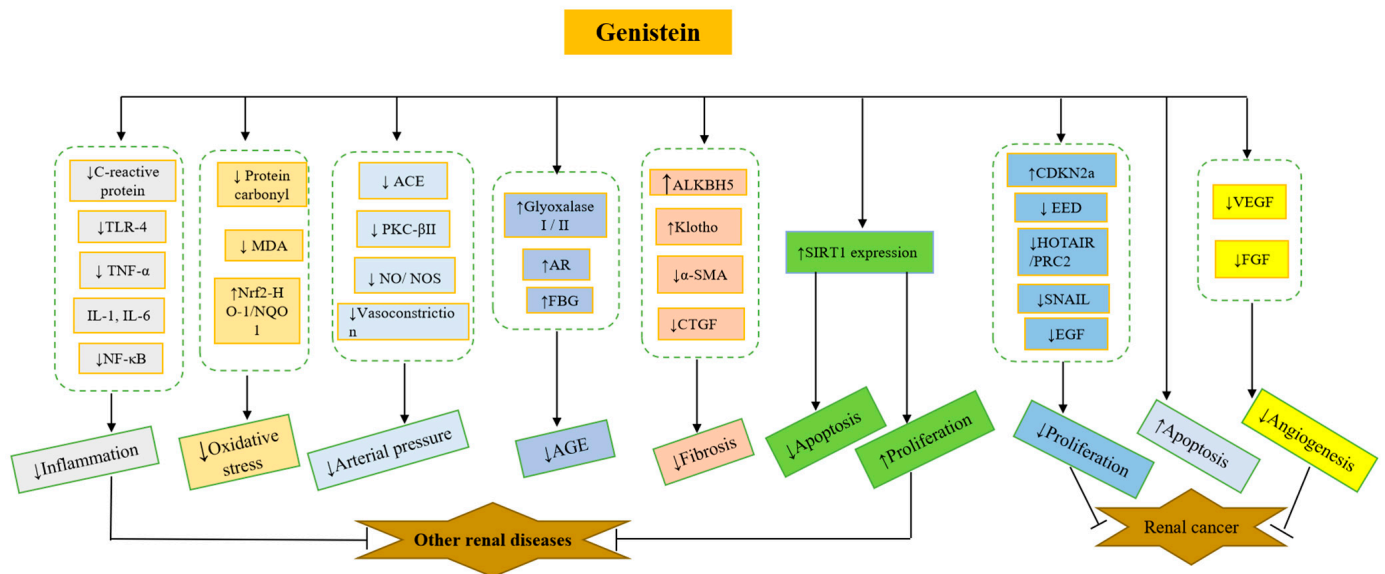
Genistein

↓C-reactive protein

↓TLR-4

↓ TNF-α

IL-1, IL-6

↓NF-κB

↓Inflammation

↓ Protein carbonyl

↓ MDA

↑Nrf2-HO-1/NQO1

↓Oxidative stress

↓ ACE

↓ PKC-βII

↓ NO/ NOS

↓Vasoconstriction

↓Arterial pressure

↑Glyoxalase I / II

↑AR

↑FBG

↓AGE

↑ALKBH5

↑Klotho

↓α-SMA

↓CTGF

↓Fibrosis

↑SIRT1 expression

↓Apoptosis

↑Proliferation

Other renal diseases

↑CDKN2a

↓ EED

↓HOTAIR /PRC2

↓SNAIL

↓EGF

↓Proliferation

↑Apoptosis

↓VEGF

↓FGF

↓Angiogenesis

Renal cancer